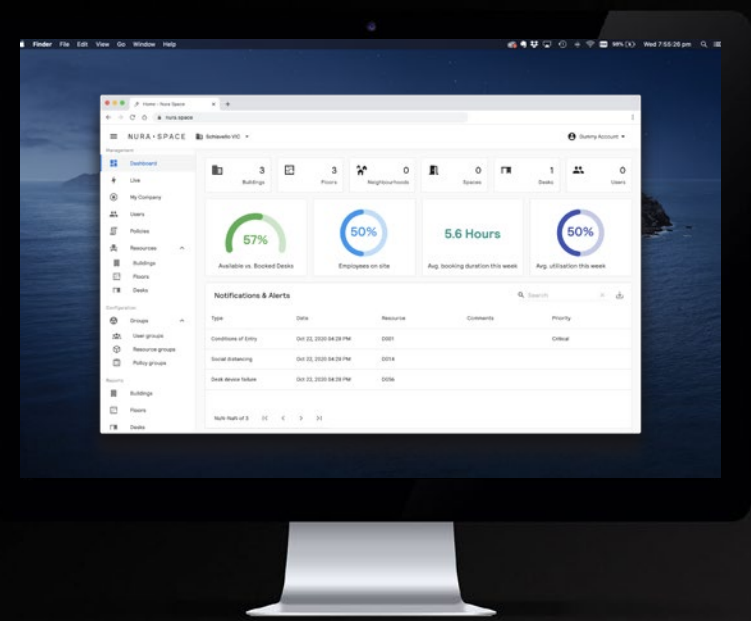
Finder File Edit View Go Window Help

Wed 7:55:26 pm

Home - Nura Space

nura.space

NURA • SPACE

Schiavello VIC

Dummy Account

Management

Dashboard

Live

My Company

Users

Policies

Resources

Buildings

Floors

Desks

Configuration

Groups

User groups

Resource groups

Policy groups

Reports

Buildings

Floors

Desks

3
Buildings

3
Floors

0
Neighbourhoods

0
Spaces

1
Desks

0
Users

57%
Available vs. Booked Desks

50%
Employees on site

5.6 Hours
Avg. booking duration this week

50%
Avg. utilisation this week

Notifications & Alerts

Search

| Type | Date | Resource | Comments | Priority |
|---|---|---|---|---|
| Conditions of Entry | Oct 22, 2020 04:28 PM | D001 | | Critical |
| Social distancing | Oct 22, 2020 04:28 PM | D014 | | |
| Desk device failure | Oct 22, 2020 04:28 PM | D056 | | |

NaN-NaN of 3